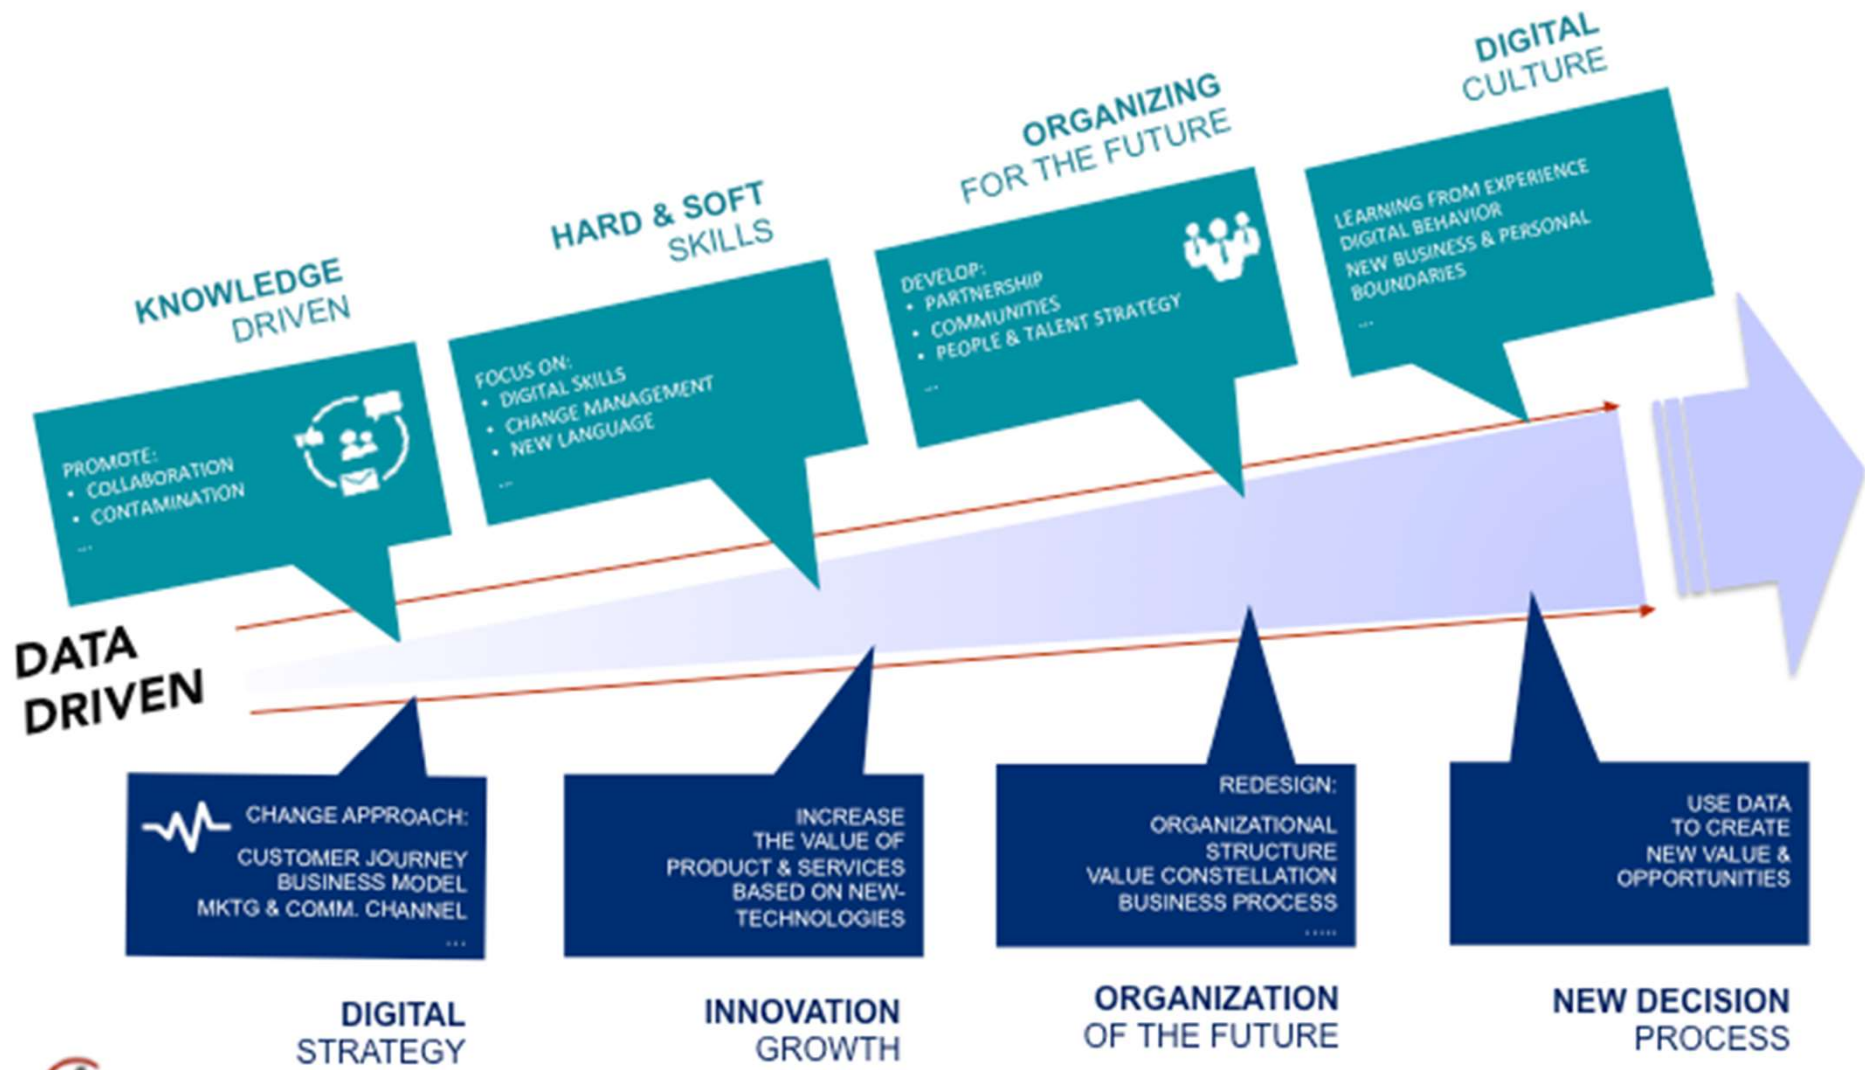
KNOWLEDGE DRIVEN

PROMOTE:
• COLLABORATION
• CONTAMINATION
...

HARD & SOFT SKILLS

FOCUS ON:
• DIGITAL SKILLS
• CHANGE MANAGEMENT
• NEW LANGUAGE
...

ORGANIZING FOR THE FUTURE

DEVELOP:
• PARTNERSHIP
• COMMUNITIES
• PEOPLE & TALENT STRATEGY
...

DIGITAL CULTURE

LEARNING FROM EXPERIENCE
DIGITAL BEHAVIOR
NEW BUSINESS & PERSONAL BOUNDARIES
...

DATA DRIVEN

CHANGE APPROACH:
CUSTOMER JOURNEY
BUSINESS MODEL
MKTG & COMM. CHANNEL
...

INCREASE THE VALUE OF PRODUCT & SERVICES BASED ON NEW-TECHNOLOGIES

REDESIGN:
ORGANIZATIONAL STRUCTURE
VALUE CONSTELLATION
BUSINESS PROCESS
.....

USE DATA TO CREATE NEW VALUE & OPPORTUNITIES

DIGITAL STRATEGY

INNOVATION GROWTH

ORGANIZATION OF THE FUTURE

NEW DECISION PROCESS